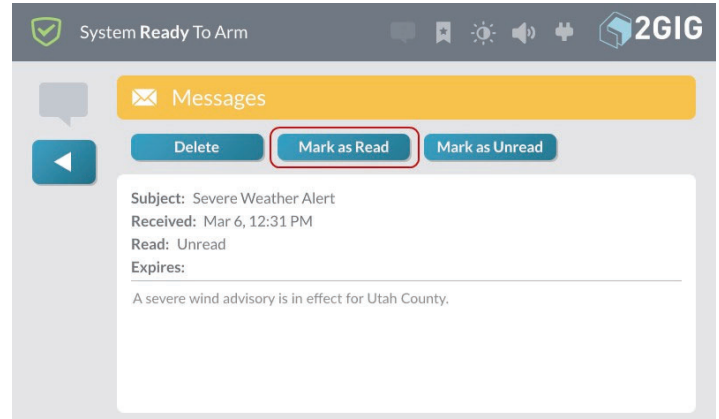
System Ready To Arm

2GIG

Messages

Delete

Mark as Read

Mark as Unread

Subject: Severe Weather Alert
Received: Mar 6, 12:31 PM
Read: Unread
Expires:

A severe wind advisory is in effect for Utah County.